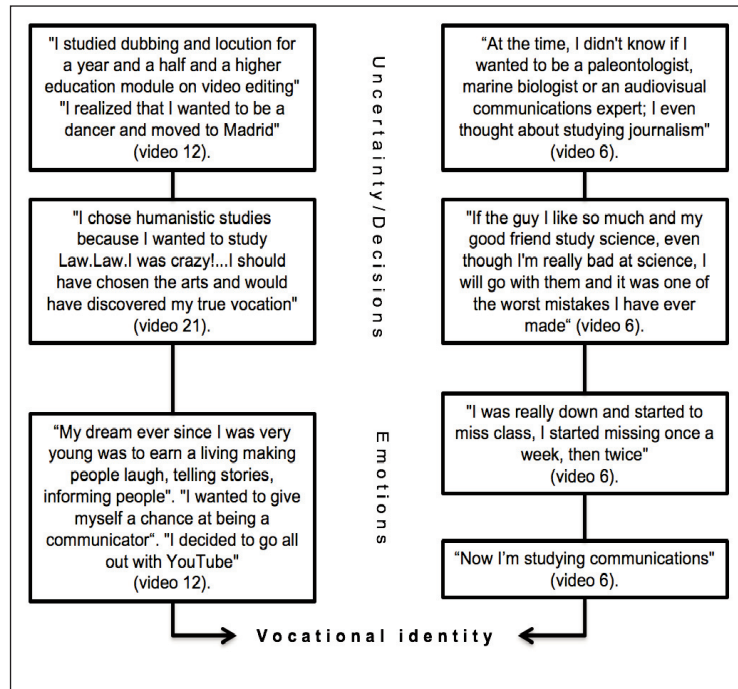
"I studied dubbing and locution for a year and a half and a higher education module on video editing" "I realized that I wanted to be a dancer and moved to Madrid" (video 12).

"I chose humanistic studies because I wanted to study Law.Law.I was crazy!...I should have chosen the arts and would have discovered my true vocation" (video 21).

“My dream ever since I was very young was to earn a living making people laugh, telling stories, informing people". "I wanted to give myself a chance at being a communicator". "I decided to go all out with YouTube" (video 12).

Uncertainty/Decisions

Emotions

"At the time, I didn't know if I wanted to be a paleontologist, marine biologist or an audiovisual communications expert; I even thought about studying journalism" (video 6).

"If the guy I like so much and my good friend study science, even though I'm really bad at science, I will go with them and it was one of the worst mistakes I have ever made“ (video 6).

"I was really down and started to miss class, I started missing once a week, then twice" (video 6).

“Now I'm studying communications" (video 6).

Vocational identity